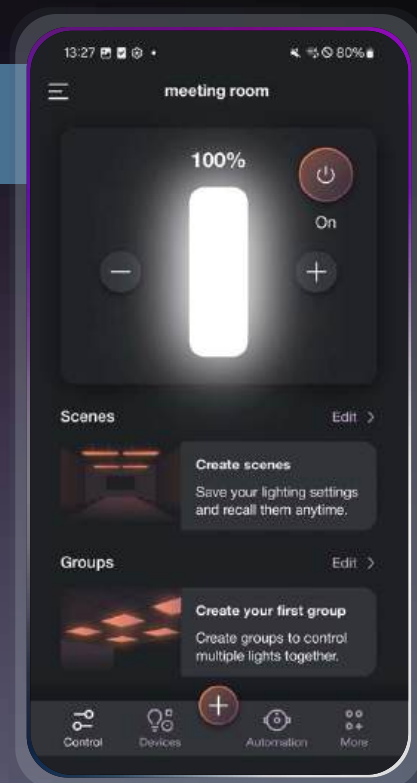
13:27 80%

meeting room

100%

On

Scenes

Edit >

Create scenes

Save your lighting settings and recall them anytime.

Groups

Edit >

Create your first group

Create groups to control multiple lights together.

Control

Devices

Automation

More